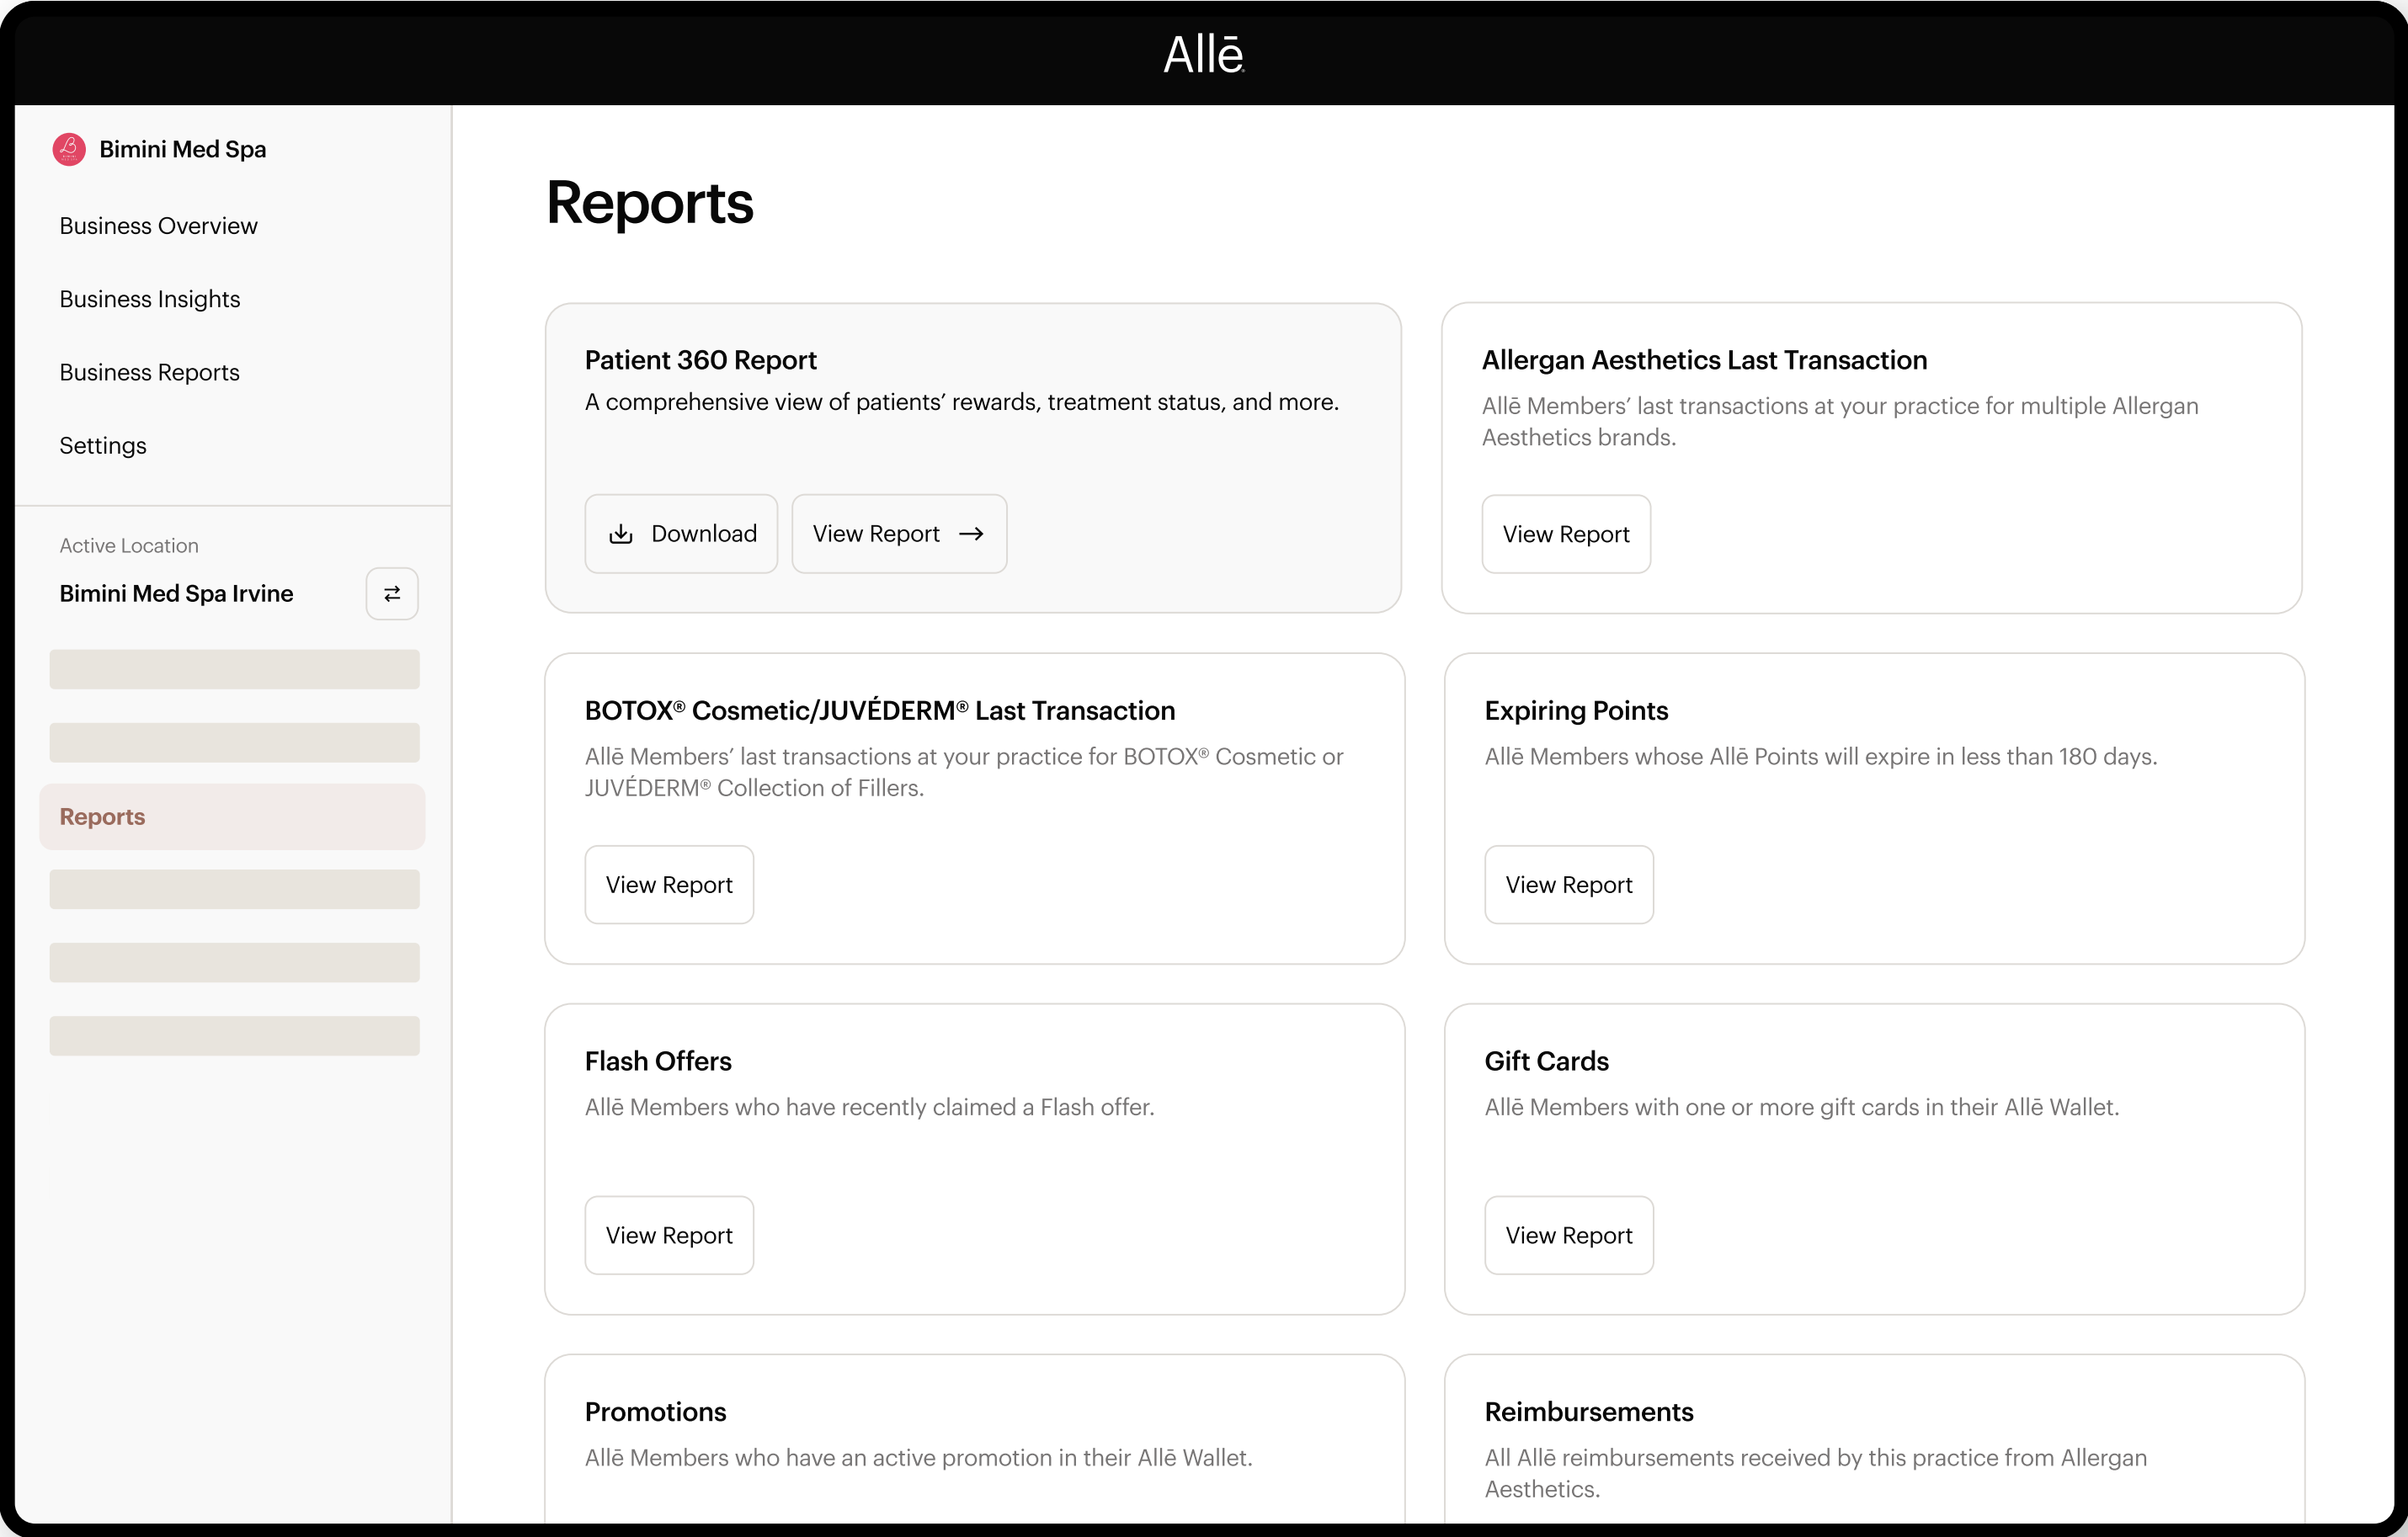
Allē

Bimini Med Spa

Business Overview

Business Insights

Business Reports

Settings

Active Location

Bimini Med Spa Irvine

Reports

Reports

Patient 360 Report

A comprehensive view of patients' rewards, treatment status, and more.

Download

View Report →

Allergan Aesthetics Last Transaction

Allē Members' last transactions at your practice for multiple Allergan Aesthetics brands.

View Report

BOTOX® Cosmetic/JUVÉDERM® Last Transaction

Allē Members' last transactions at your practice for BOTOX® Cosmetic or JUVÉDERM® Collection of Fillers.

View Report

Expiring Points

Allē Members whose Allē Points will expire in less than 180 days.

View Report

Flash Offers

Allē Members who have recently claimed a Flash offer.

View Report

Gift Cards

Allē Members with one or more gift cards in their Allē Wallet.

View Report

Promotions

Allē Members who have an active promotion in their Allē Wallet.

Reimbursements

All Allē reimbursements received by this practice from Allergan Aesthetics.